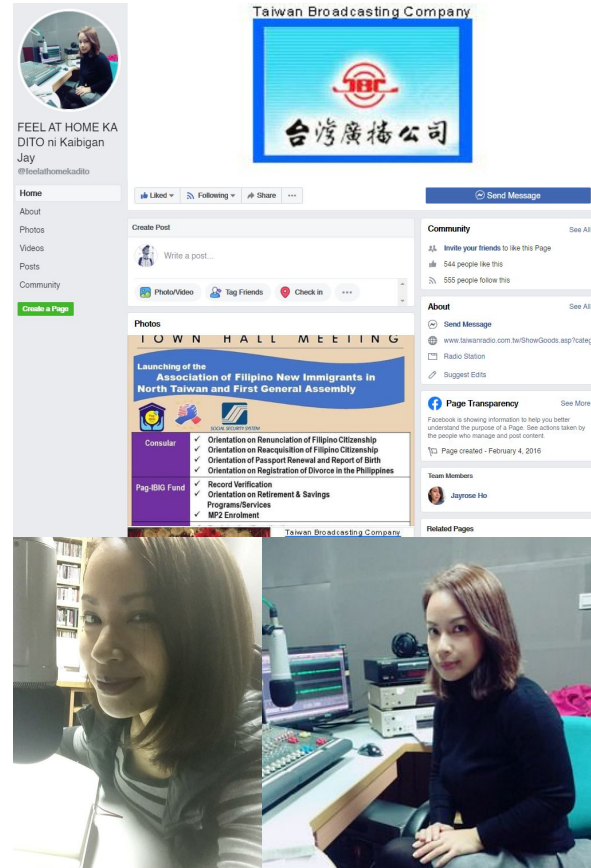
Taiwan Broadcasting Company

JBC

台湾廣播公司

FEEL AT HOME KA DITO ni Kaibigan Jay

@feelathomekadito

Home

About

Photos

Videos

Posts

Community

Create a Page

Liked ▾

Following ▾

Share

···

Send Message

Create Post

Write a post...

Photo/Video

Tag Friends

Check in

···

Photos

TOWN HALL MEETING

Launching of the Association of Filipino New Immigrants in North Taiwan and First General Assembly

SOCIAL SECURITY SYSTEM

| Consular | ✓ Orientation on Renunciation of Filipino Citizenship<br>✓ Orientation on Reacquisition of Filipino Citizenship<br>✓ Orientation of Passport Renewal and Report of Birth<br>✓ Orientation on Registration of Divorce in the Philippines |
|---|---|
| Pag-IBIG Fund | ✓ Record Verification<br>✓ Orientation on Retirement & Savings Programs/Services<br>✓ MP2 Enrolment |

Taiwan Broadcasting Company

Community

See All

Invite your friends to like this Page

544 people like this

555 people follow this

About

See All

Send Message

www.taiwanradio.com.tw/ShowGoods.asp?categ

Radio Station

Suggest Edits

Page Transparency

See More

Facebook is showing information to help you better understand the purpose of a Page. See actions taken by the people who manage and post content.

Page created - February 4, 2016

Team Members

Jayrose Ho

Related Pages